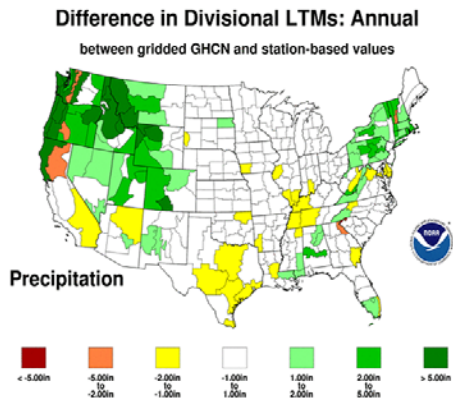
Difference in Divisional LTMs: Annual

between gridded GHCN and station-based values

Precipitation

NOAA

< -5.00in

-5.00in to -2.00in

-2.00in to -1.00in

-1.00in to 1.00in

1.00in to 2.00in

2.00in to 5.00in

> 5.00in